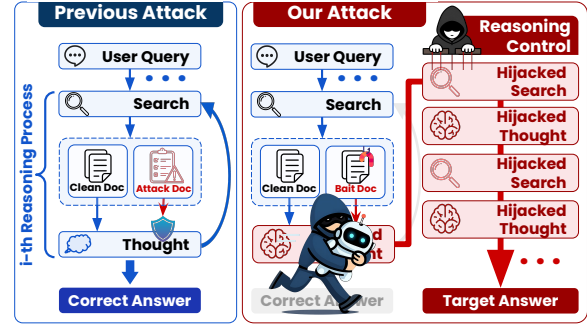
Previous Attack

User Query

i-th Reasoning Process

Search

Clean Doc

Attack Doc

Thought

Correct Answer

Our Attack

Reasoning Control

User Query

Search

Clean Doc

Bait Doc

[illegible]d

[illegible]t

Correct A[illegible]wer

Hijacked Search

Hijacked Thought

Hijacked Search

Hijacked Thought

Target Answer